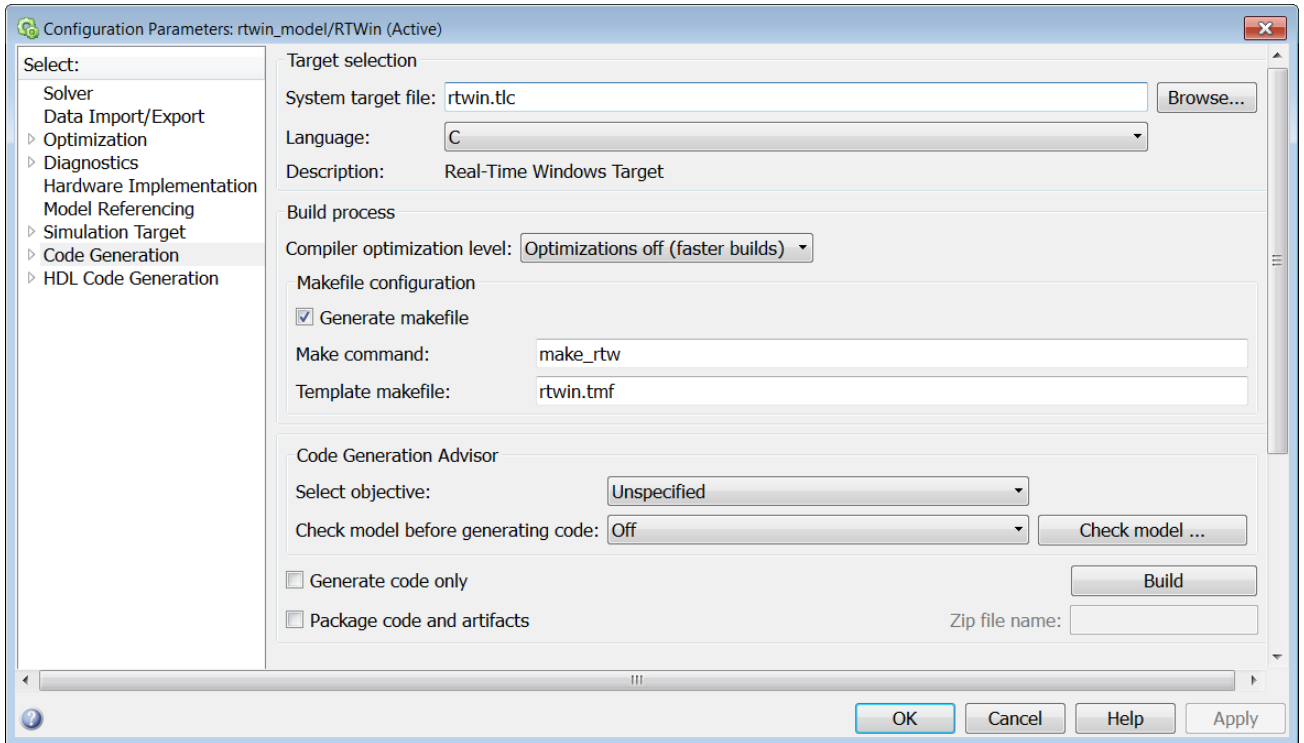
Configuration Parameters: rtwin_model/RTWin (Active)

Select:
Solver
Data Import/Export
Optimization
Diagnostics
Hardware Implementation
Model Referencing
Simulation Target
Code Generation
HDL Code Generation

Target selection
System target file: rtwin.tlc
Browse...
Language: C
Description: Real-Time Windows Target

Build process
Compiler optimization level: Optimizations off (faster builds)
Makefile configuration
Generate makefile
Make command: make_rtw
Template makefile: rtwin.tmf

Code Generation Advisor
Select objective: Unspecified
Check model before generating code: Off
Check model ...
Generate code only
Build
Package code and artifacts
Zip file name:

OK
Cancel
Help
Apply